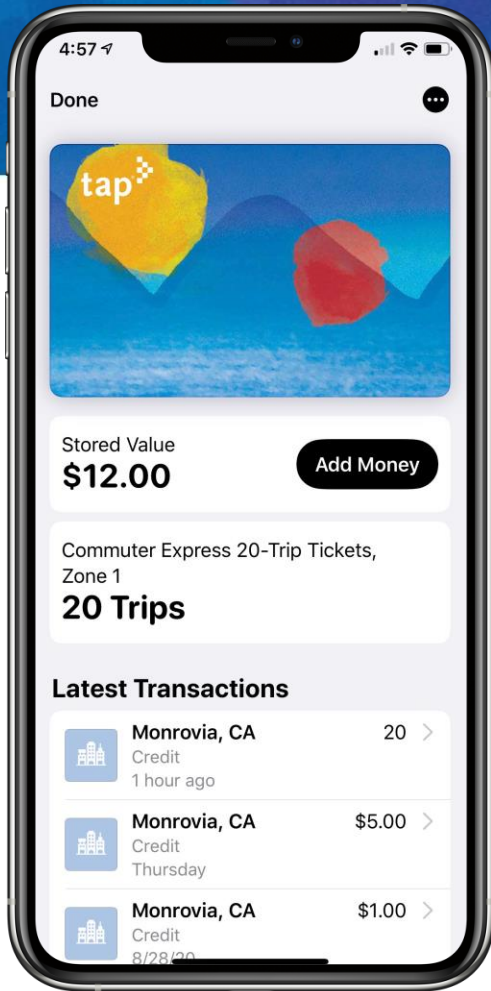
4:57

Done

tap

Stored Value
$12.00

Add Money

Commuter Express 20-Trip Tickets, Zone 1
20 Trips

Latest Transactions

Monrovia, CA
Credit
1 hour ago
20

Monrovia, CA
Credit
Thursday
$5.00

Monrovia, CA
Credit
8/28/20
$1.00